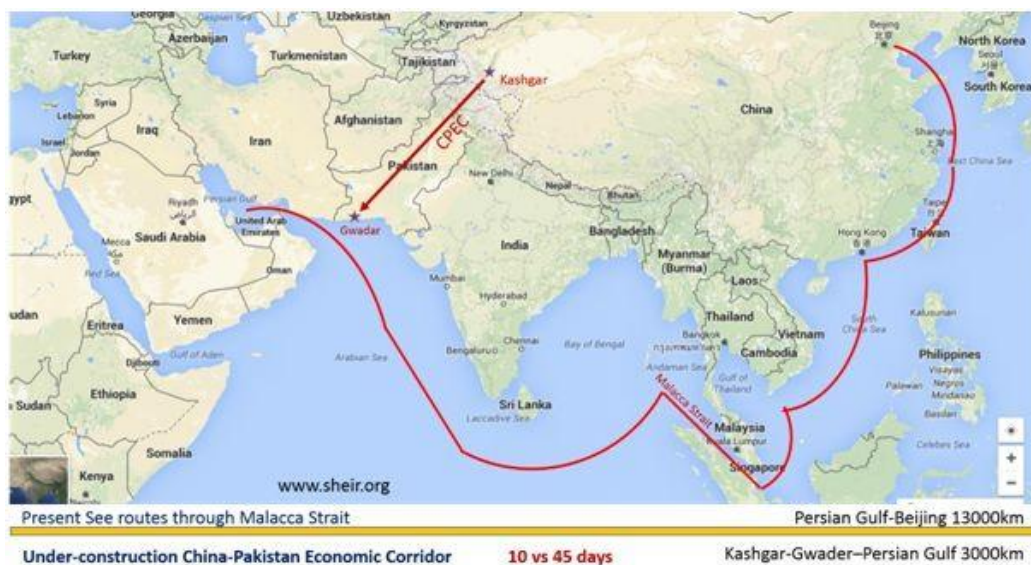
Georgia
Azerbaijan
Uzbekistan
Kyrgyzstan
Turkey
Turkmenistan
Tajikistan
Kashgar
Beijing
North Korea
Seoul
South Korea
Syria
Lebanon
Israel
Jordan
Iraq
Iran
Afghanistan
CPEC
China
Shanghai
East China Sea
Egypt
Riyadh
Persian Gulf
Pakistan
New Delhi
Nepal
Bhutan
Saudi Arabia
Mecca
United Arab Emirates
Gwadar
India
Bangladesh
Hong Kong
Taipei
Taiwan
Red Sea
Oman
Mumbai
Myanmar (Burma)
Laos
Sudan
Eritrea
Yemen
Hyderabad
Thailand
Bangkok
Vietnam
South China Sea
Gulf of Aden
Djibouti
Arabian Sea
Bengaluru
Chennai
Bay of Bengal
Cambodia
Philippines
Ethiopia
Andaman Sea
Gulf of Thailand
Malacca Strait
Sri Lanka
Laccadive Sea
Malaysia
Kuala Lumpur
Somalia
Singapore
Kenya
Celebes Sea
www.sheir.org
Present See routes through Malacca Strait
Persian Gulf-Beijing 13000km
Under-construction China-Pakistan Economic Corridor
10 vs 45 days
Kashgar-Gwader–Persian Gulf 3000km